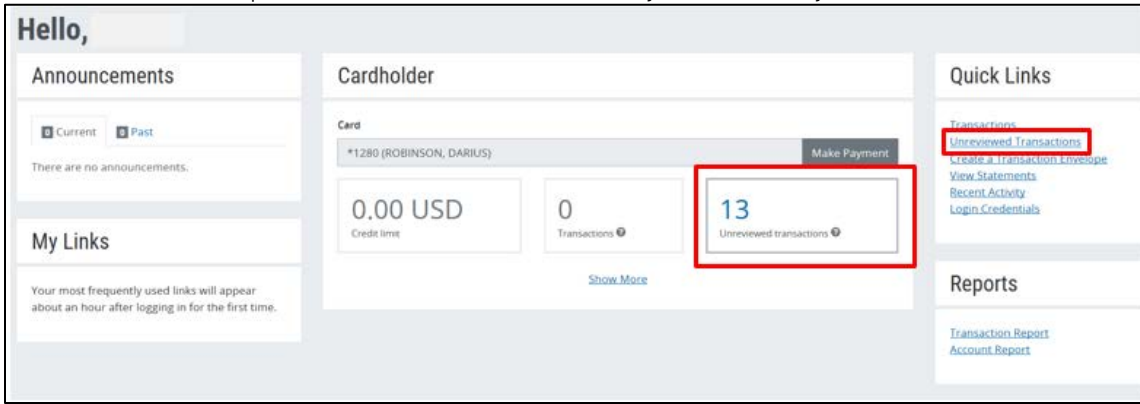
Hello,

Announcements

0 Current 0 Past

There are no announcements.

My Links

Your most frequently used links will appear about an hour after logging in for the first time.

Cardholder

Card

*1280 (ROBINSON, DARIUS)

Make Payment

0.00 USD
Credit limit

0
Transactions

13
Unreviewed transactions

Show More

Quick Links

Transactions
Unreviewed Transactions
Create a Transaction Envelope
View Statements
Recent Activity
Login Credentials

Reports

Transaction Report
Account Report